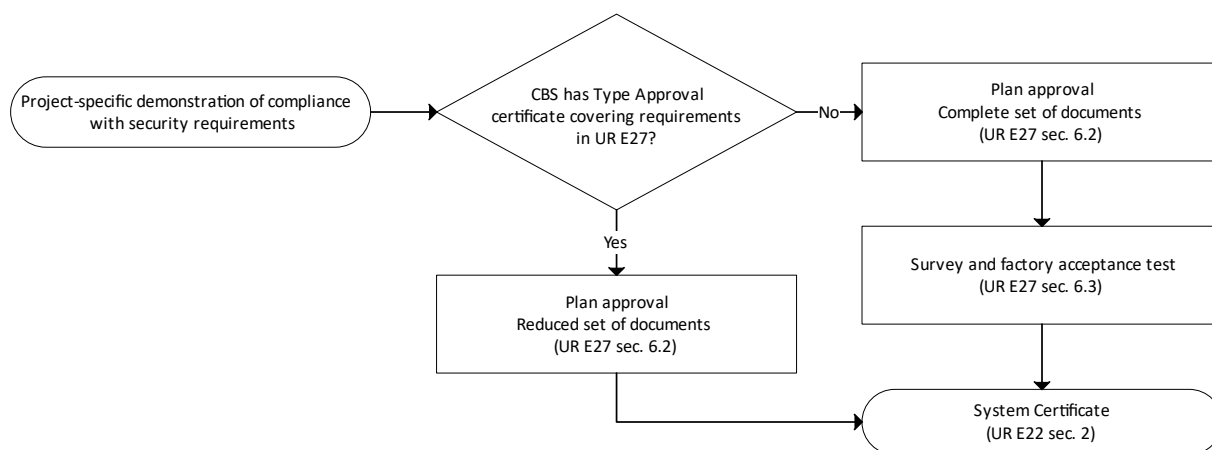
Project-specific demonstration of compliance with security requirements

CBS has Type Approval certificate covering requirements in UR E27?

No

Plan approval
Complete set of documents
(UR E27 sec. 6.2)

Survey and factory acceptance test
(UR E27 sec. 6.3)

Yes

Plan approval
Reduced set of documents
(UR E27 sec. 6.2)

System Certificate
(UR E22 sec. 2)